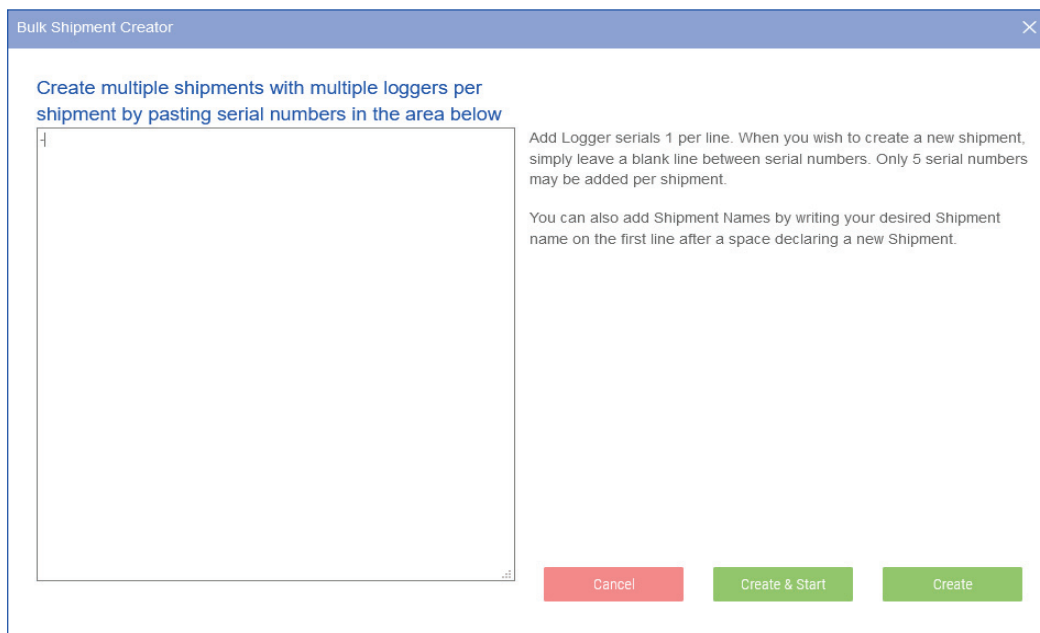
Bulk Shipment Creator

Create multiple shipments with multiple loggers per shipment by pasting serial numbers in the area below

Add Logger serials 1 per line. When you wish to create a new shipment, simply leave a blank line between serial numbers. Only 5 serial numbers may be added per shipment.

You can also add Shipment Names by writing your desired Shipment name on the first line after a space declaring a new Shipment.

Cancel

Create & Start

Create